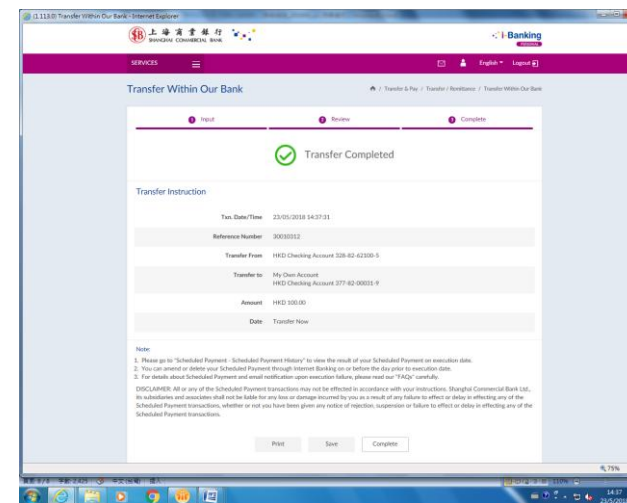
(1.113.0) Transfer Within Our Bank - Internet Explorer

上海商業銀行 SHANGHAI COMMERCIAL BANK

i-Banking

SERVICES

English Logout

Transfer Within Our Bank

/ Transfer & Pay / Transfer / Remittance / Transfer Within Our Bank

1 Input

2 Review

3 Complete

Transfer Completed

Transfer Instruction

| | |
|---|---|
| Txn. Date/Time | 23/05/2018 14:37:31 |
| Reference Number | 30010312 |
| Transfer From | HKD Checking Account 328-82-62300-5 |
| Transfer to | My Own Account HKD Checking Account 377-82-00031-9 |
| Amount | HKD 100.00 |
| Date | Transfer Now |

Note:
1. Please go to "Scheduled Payment - Scheduled Payment History" to view the result of your Scheduled Payment on execution date.
2. You can amend or delete your Scheduled Payment through Internet Banking on or before the day prior to execution date.
3. For details about Scheduled Payment and email notification upon execution failure, please read our "FAQs" carefully.

DISCLAIMER: All or any of the Scheduled Payment transactions may not be effected in accordance with your Instructions. Shanghai Commercial Bank Ltd., its subsidiaries and associates shall not be liable for any loss or damage incurred by you as a result of any failure to effect or delay in effecting any of the Scheduled Payment transactions, whether or not you have been given any notice of rejection, suspension or failure to effect or delay in effecting any of the Scheduled Payment transactions.

Print Save Complete

75%

14:37
23/5/2018